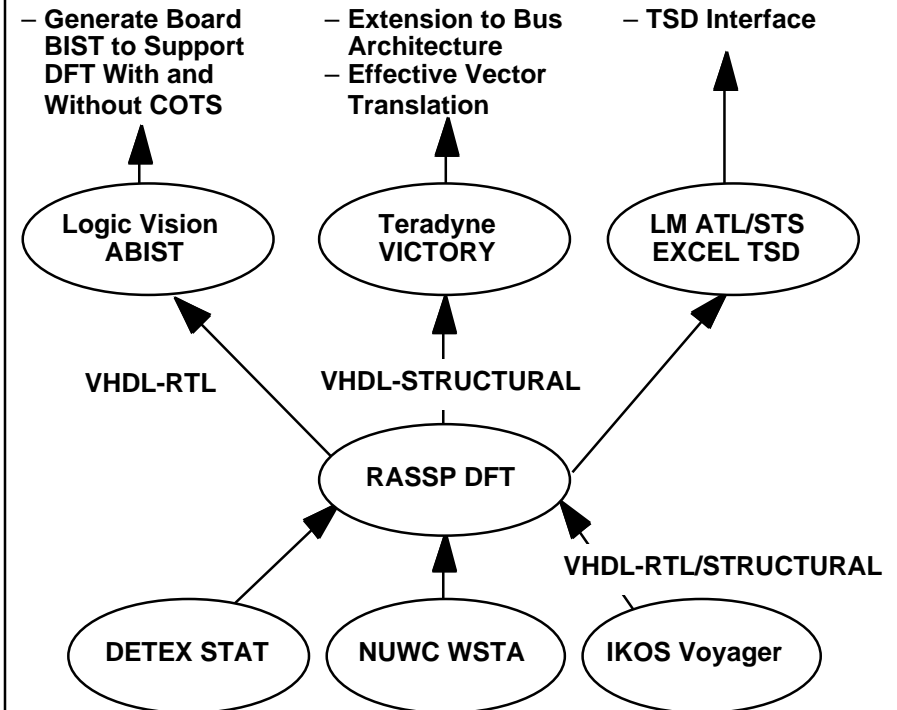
– Generate Board BIST to Support DFT With and Without COTS

– Extension to Bus Architecture
– Effective Vector Translation

– TSD Interface

Logic Vision ABIST

Teradyne VICTORY

LM ATL/STS EXCEL TSD

VHDL-RTL

VHDL-STRUCTURAL

RASSP DFT

VHDL-RTL/STRUCTURAL

DETEX STAT

NUWC WSTA

IKOS Voyager